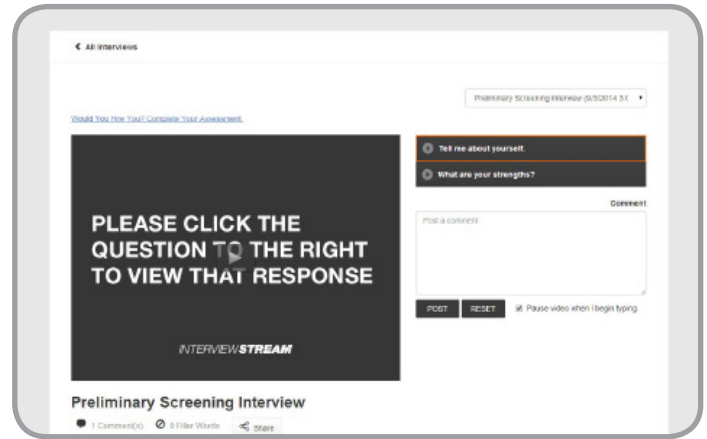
< All Interviews

Preliminary Screening Interview (9/3/2014 3:0

Would You Hire You? Complete Your Assessment.

PLEASE CLICK THE QUESTION TO THE RIGHT TO VIEW THAT RESPONSE

INTERVIEWSTREAM

Tell me about yourself.

What are your strengths?

Comment

Post a comment

POST RESET Pause video when I begin typing.

Preliminary Screening Interview

1 Comment(s) 0 Filler Words Share